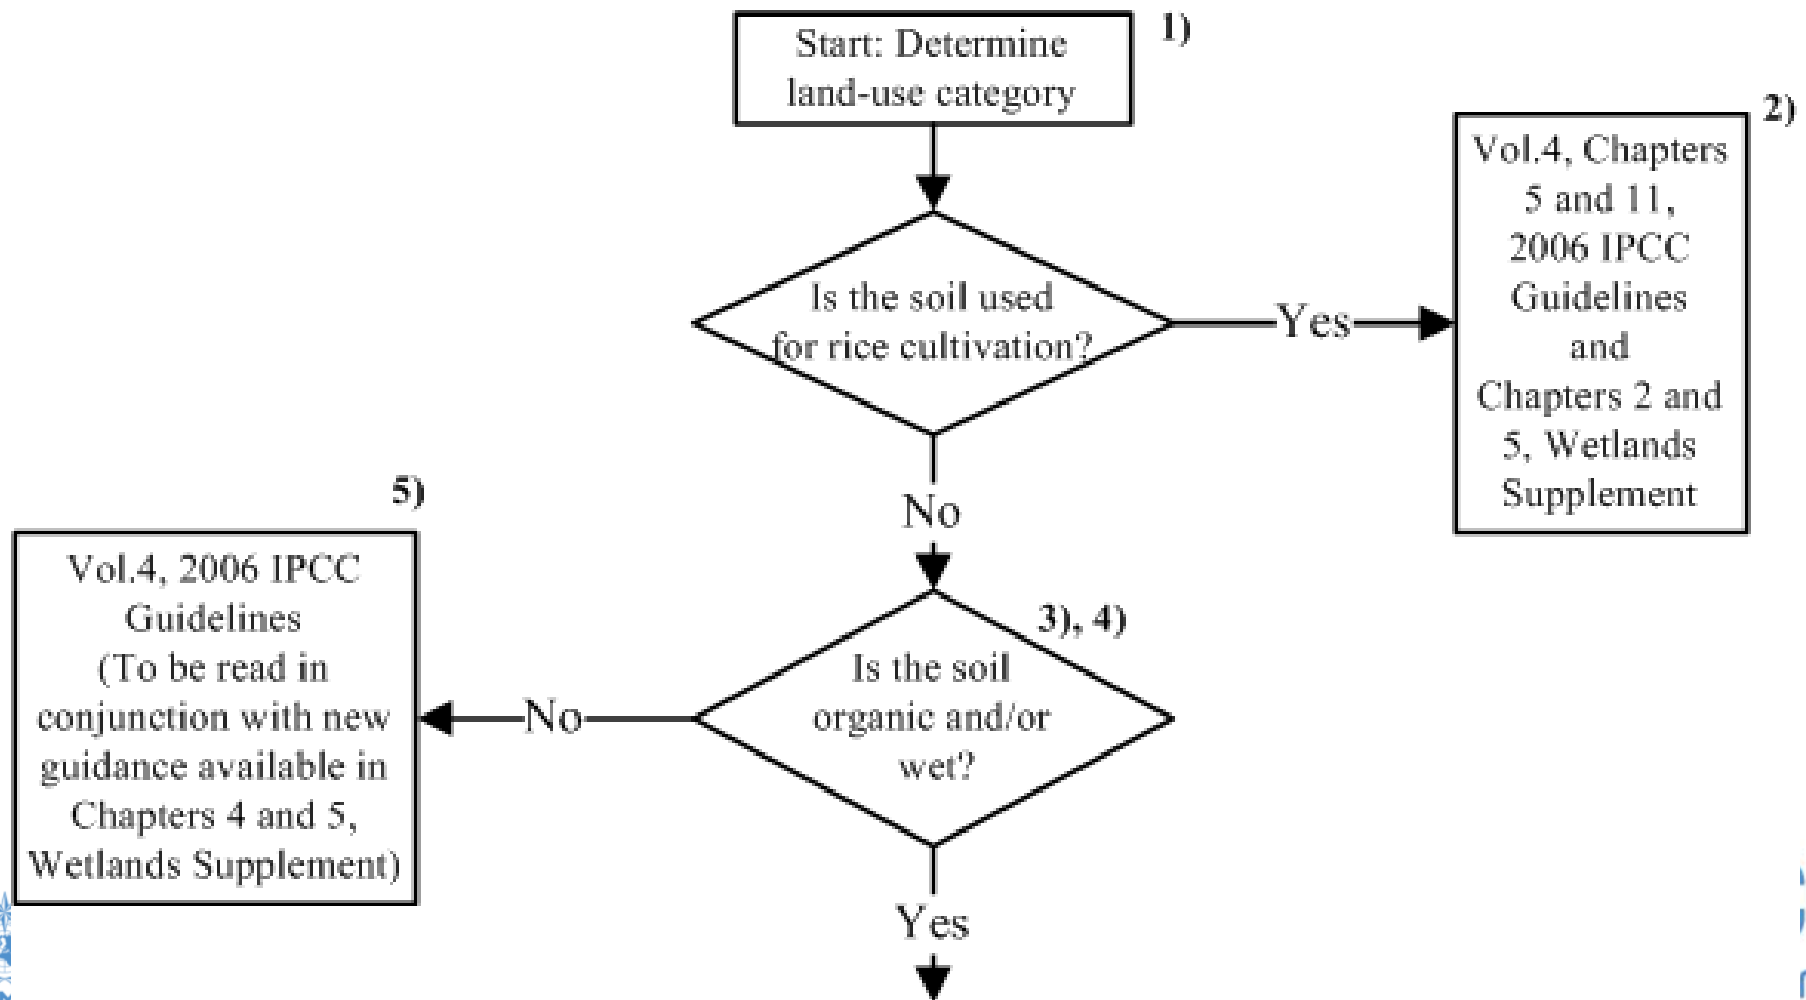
1)
Start: Determine land-use category

Is the soil used for rice cultivation?

Yes

2)
Vol.4, Chapters 5 and 11, 2006 IPCC Guidelines and Chapters 2 and 5, Wetlands Supplement

No

3), 4)
Is the soil organic and/or wet?

No

5)
Vol.4, 2006 IPCC Guidelines (To be read in conjunction with new guidance available in Chapters 4 and 5, Wetlands Supplement)

Yes